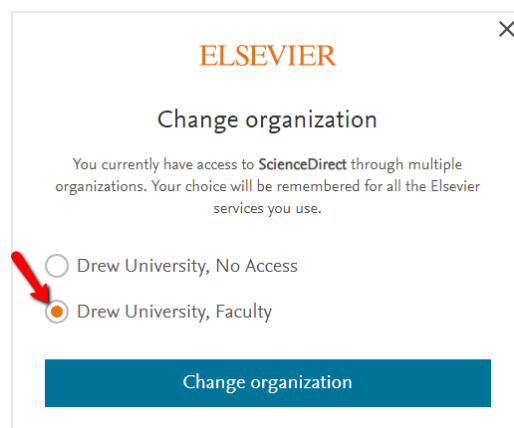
ELSEVIER

Change organization

You currently have access to ScienceDirect through multiple organizations. Your choice will be remembered for all the Elsevier services you use.

Drew University, No Access

Drew University, Faculty

Change organization